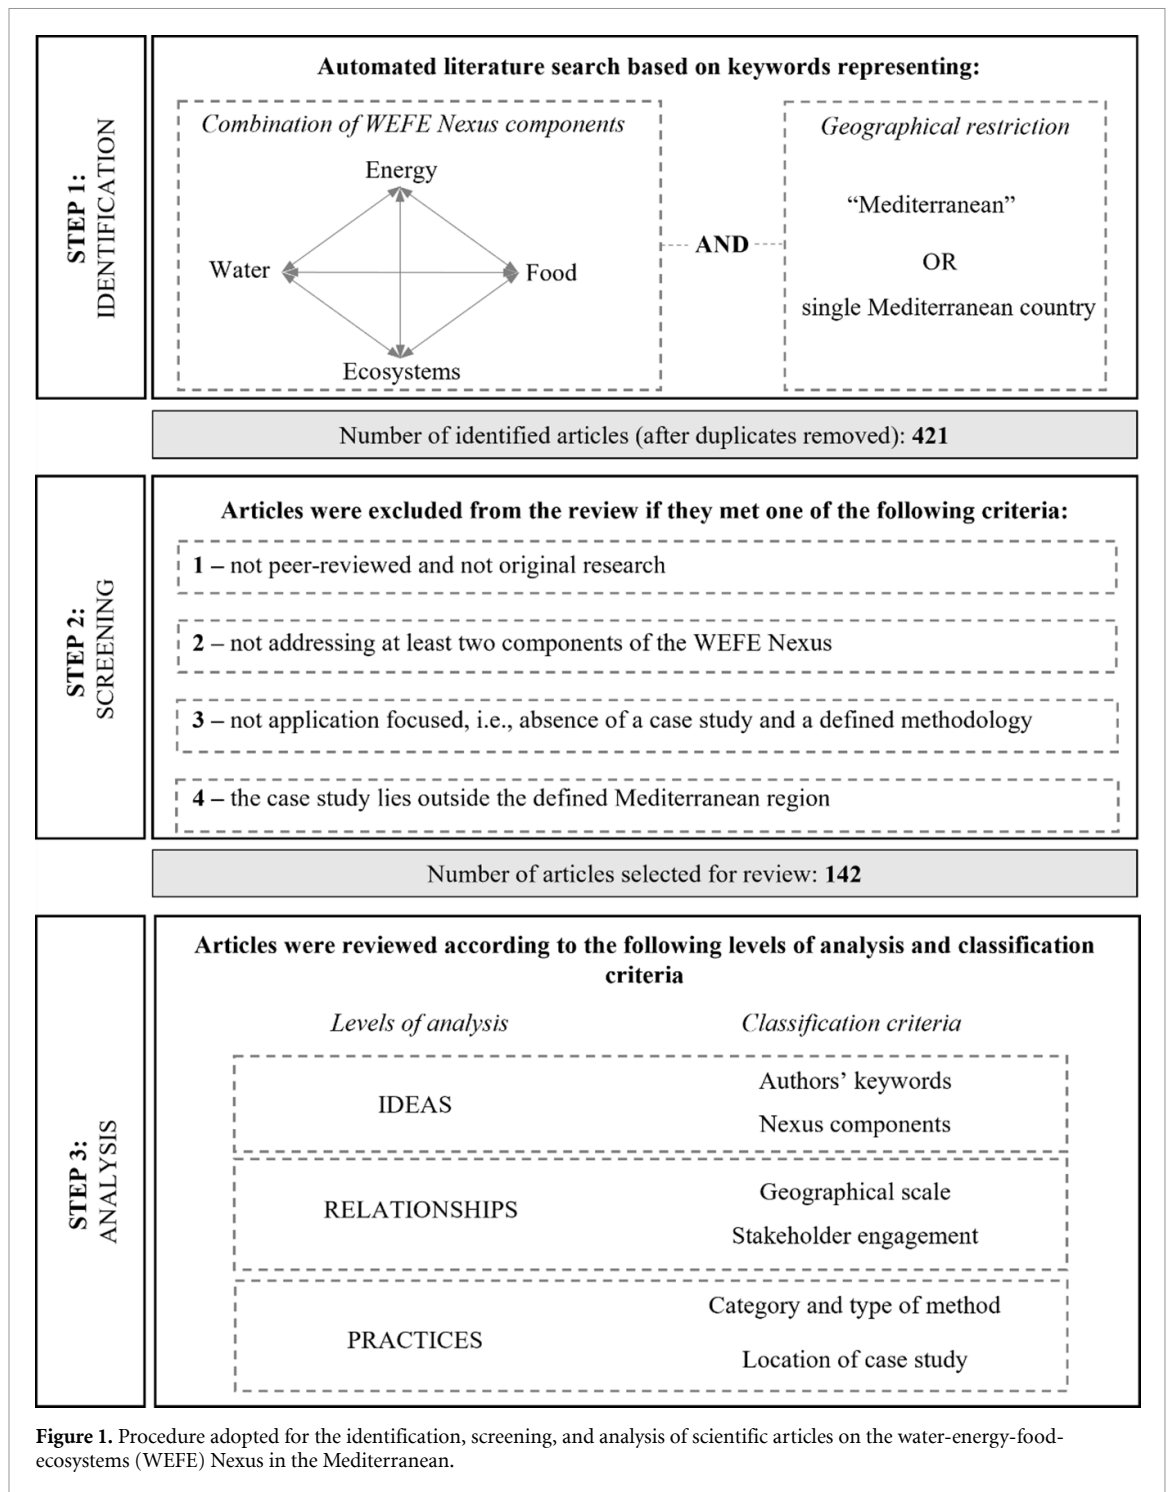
STEP 1: IDENTIFICATION

Automated literature search based on keywords representing:

Combination of WEFE Nexus components

Energy

Water

Food

Ecosystems

AND

Geographical restriction

“Mediterranean”

OR

single Mediterranean country

Number of identified articles (after duplicates removed): **421**

STEP 2: SCREENING

Articles were excluded from the review if they met one of the following criteria:

**1 –** not peer-reviewed and not original research

**2 –** not addressing at least two components of the WEFE Nexus

**3 –** not application focused, i.e., absence of a case study and a defined methodology

**4 –** the case study lies outside the defined Mediterranean region

Number of articles selected for review: **142**

STEP 3: ANALYSIS

Articles were reviewed according to the following levels of analysis and classification criteria

Levels of analysis

Classification criteria

IDEAS

Authors’ keywords

Nexus components

RELATIONSHIPS

Geographical scale

Stakeholder engagement

PRACTICES

Category and type of method

Location of case study

**Figure 1.** Procedure adopted for the identification, screening, and analysis of scientific articles on the water-energy-food-ecosystems (WEFE) Nexus in the Mediterranean.